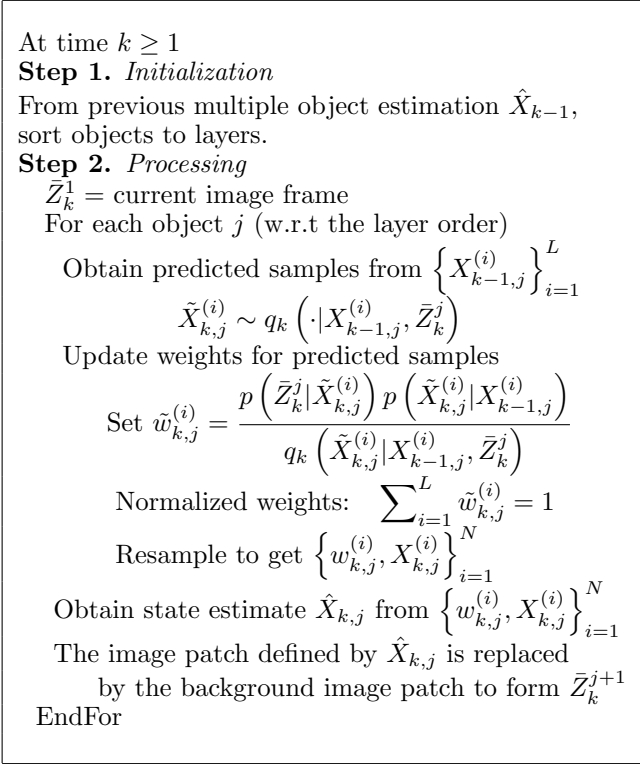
At time $k \geq 1$
**Step 1.** *Initialization*
From previous multiple object estimation $\hat{X}_{k-1}$, sort objects to layers.
**Step 2.** *Processing*
$\bar{Z}_k^1 =$ current image frame
For each object $j$ (w.r.t the layer order)
Obtain predicted samples from $\left\{X_{k-1,j}^{(i)}\right\}_{i=1}^{L}$
$\tilde{X}_{k,j}^{(i)} \sim q_k\left(\cdot|X_{k-1,j}^{(i)}, \bar{Z}_k^j\right)$
Update weights for predicted samples
Set $\tilde{w}_{k,j}^{(i)} = \frac{p\left(\bar{Z}_k^j|\tilde{X}_{k,j}^{(i)}\right)p\left(\tilde{X}_{k,j}^{(i)}|X_{k-1,j}^{(i)}\right)}{q_k\left(\tilde{X}_{k,j}^{(i)}|X_{k-1,j}^{(i)}, \bar{Z}_k^j\right)}$
Normalized weights: $\sum_{i=1}^{L} \tilde{w}_{k,j}^{(i)} = 1$
Resample to get $\left\{w_{k,j}^{(i)}, X_{k,j}^{(i)}\right\}_{i=1}^{N}$
Obtain state estimate $\hat{X}_{k,j}$ from $\left\{w_{k,j}^{(i)}, X_{k,j}^{(i)}\right\}_{i=1}^{N}$
The image patch defined by $\hat{X}_{k,j}$ is replaced by the background image patch to form $\bar{Z}_k^{j+1}$
EndFor